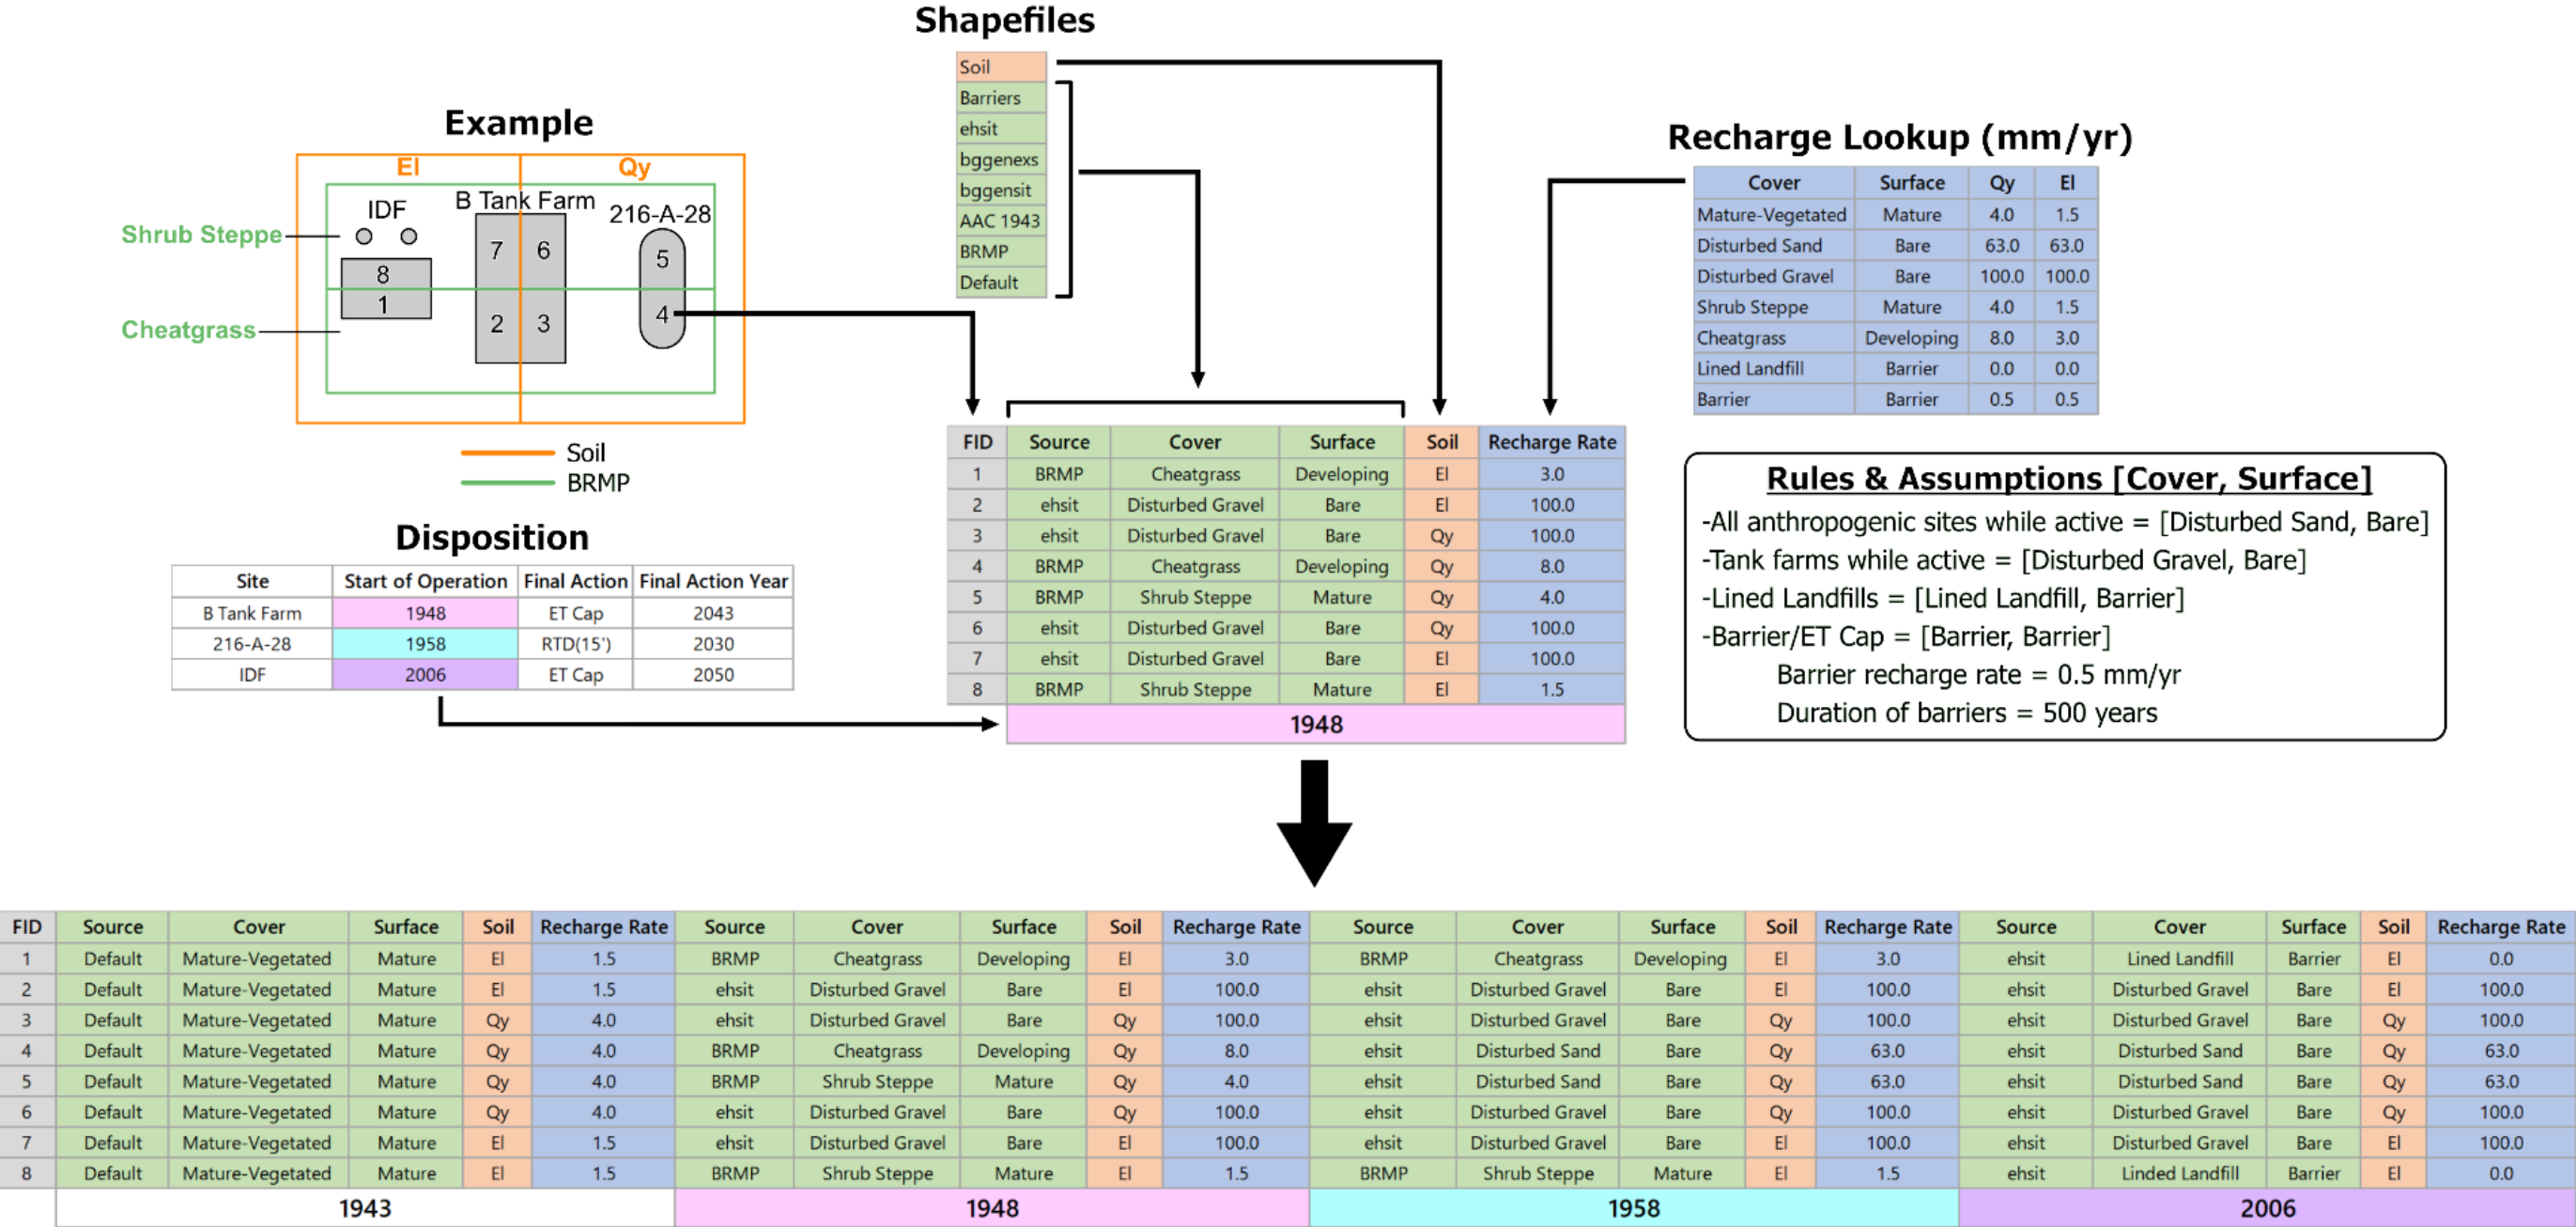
Shapefiles

| Soil |
|---|
| Barriers |
| ehsit |
| bggenexs |
| bggensit |
| AAC 1943 |
| BRMP |
| Default |

Example

El Qy

Shrub Steppe
Cheatgrass

IDF
B Tank Farm
216-A-28

8 1 7 6 2 3 5 4

Soil
BRMP

Recharge Lookup (mm/yr)

| Cover | Surface | Qy | El |
|---|---|---|---|
| Mature-Vegetated | Mature | 4.0 | 1.5 |
| Disturbed Sand | Bare | 63.0 | 63.0 |
| Disturbed Gravel | Bare | 100.0 | 100.0 |
| Shrub Steppe | Mature | 4.0 | 1.5 |
| Cheatgrass | Developing | 8.0 | 3.0 |
| Lined Landfill | Barrier | 0.0 | 0.0 |
| Barrier | Barrier | 0.5 | 0.5 |

| FID | Source | Cover | Surface | Soil | Recharge Rate |
|---|---|---|---|---|---|
| 1 | BRMP | Cheatgrass | Developing | El | 3.0 |
| 2 | ehsit | Disturbed Gravel | Bare | El | 100.0 |
| 3 | ehsit | Disturbed Gravel | Bare | Qy | 100.0 |
| 4 | BRMP | Cheatgrass | Developing | Qy | 8.0 |
| 5 | BRMP | Shrub Steppe | Mature | Qy | 4.0 |
| 6 | ehsit | Disturbed Gravel | Bare | Qy | 100.0 |
| 7 | ehsit | Disturbed Gravel | Bare | El | 100.0 |
| 8 | BRMP | Shrub Steppe | Mature | El | 1.5 |
| | 1948 | | | | |

Rules & Assumptions [Cover, Surface]

-All anthropogenic sites while active = [Disturbed Sand, Bare]
-Tank farms while active = [Disturbed Gravel, Bare]
-Lined Landfills = [Lined Landfill, Barrier]
-Barrier/ET Cap = [Barrier, Barrier]
Barrier recharge rate = 0.5 mm/yr
Duration of barriers = 500 years

Disposition

| Site | Start of Operation | Final Action | Final Action Year |
|---|---|---|---|
| B Tank Farm | 1948 | ET Cap | 2043 |
| 216-A-28 | 1958 | RTD(15') | 2030 |
| IDF | 2006 | ET Cap | 2050 |

| FID | Source | Cover | Surface | Soil | Recharge Rate | Source | Cover | Surface | Soil | Recharge Rate | Source | Cover | Surface | Soil | Recharge Rate | Source | Cover | Surface | Soil | Recharge Rate |
|---|---|---|---|---|---|---|---|---|---|---|---|---|---|---|---|---|---|---|---|---|
| 1 | Default | Mature-Vegetated | Mature | El | 1.5 | BRMP | Cheatgrass | Developing | El | 3.0 | BRMP | Cheatgrass | Developing | El | 3.0 | ehsit | Lined Landfill | Barrier | El | 0.0 |
| 2 | Default | Mature-Vegetated | Mature | El | 1.5 | ehsit | Disturbed Gravel | Bare | El | 100.0 | ehsit | Disturbed Gravel | Bare | El | 100.0 | ehsit | Disturbed Gravel | Bare | El | 100.0 |
| 3 | Default | Mature-Vegetated | Mature | Qy | 4.0 | ehsit | Disturbed Gravel | Bare | Qy | 100.0 | ehsit | Disturbed Gravel | Bare | Qy | 100.0 | ehsit | Disturbed Gravel | Bare | Qy | 100.0 |
| 4 | Default | Mature-Vegetated | Mature | Qy | 4.0 | BRMP | Cheatgrass | Developing | Qy | 8.0 | ehsit | Disturbed Sand | Bare | Qy | 63.0 | ehsit | Disturbed Sand | Bare | Qy | 63.0 |
| 5 | Default | Mature-Vegetated | Mature | Qy | 4.0 | BRMP | Shrub Steppe | Mature | Qy | 4.0 | ehsit | Disturbed Sand | Bare | Qy | 63.0 | ehsit | Disturbed Sand | Bare | Qy | 63.0 |
| 6 | Default | Mature-Vegetated | Mature | Qy | 4.0 | ehsit | Disturbed Gravel | Bare | Qy | 100.0 | ehsit | Disturbed Gravel | Bare | Qy | 100.0 | ehsit | Disturbed Gravel | Bare | Qy | 100.0 |
| 7 | Default | Mature-Vegetated | Mature | El | 1.5 | ehsit | Disturbed Gravel | Bare | El | 100.0 | ehsit | Disturbed Gravel | Bare | El | 100.0 | ehsit | Disturbed Gravel | Bare | El | 100.0 |
| 8 | Default | Mature-Vegetated | Mature | El | 1.5 | BRMP | Shrub Steppe | Mature | El | 1.5 | BRMP | Shrub Steppe | Mature | El | 1.5 | ehsit | Linded Landfill | Barrier | El | 0.0 |
| | 1943 | | | | | 1948 | | | | | 1958 | | | | | 2006 | | | | |